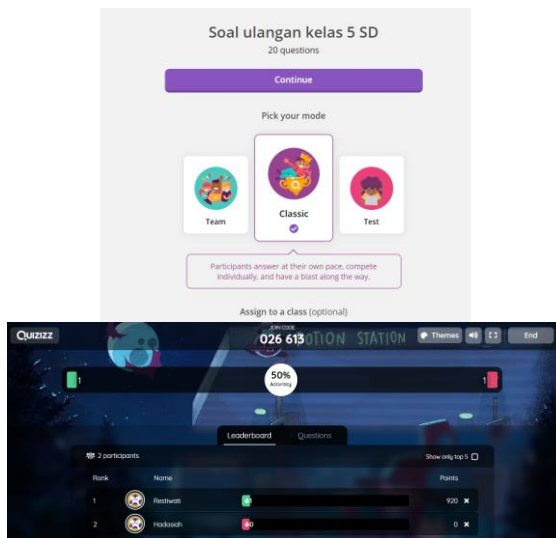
Soal ulangan kelas 5 SD

20 questions

Continue

Pick your mode

Team

Classic

Test

Participants answer at their own pace, compete individually, and have a blast along the way.

Assign to a class (optional)

QUIZIZZ

JOIN CODE

026 613

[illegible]OTION STATION

Themes

End

1

50%
Accuracy

1

Leaderboard

Questions

2 participants

Show only top 5

| Rank | Name | Points |
|---|---|---|
| 1 | Restiwati 1 | 920 ✖ |
| 2 | Hadasiah 0 | 0 ✖ |